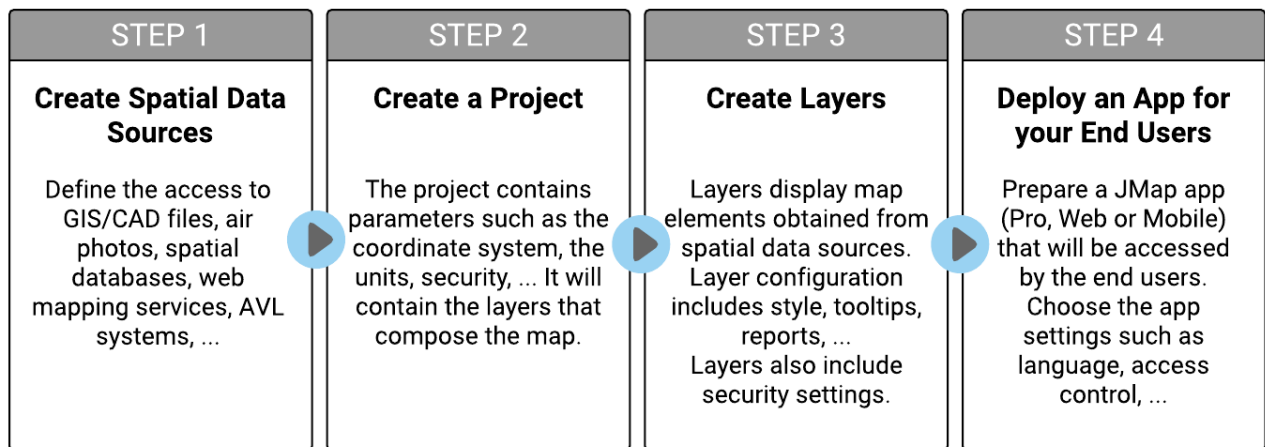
STEP 1

Create Spatial Data Sources

Define the access to GIS/CAD files, air photos, spatial databases, web mapping services, AVL systems, ...

STEP 2

Create a Project

The project contains parameters such as the coordinate system, the units, security, ... It will contain the layers that compose the map.

STEP 3

Create Layers

Layers display map elements obtained from spatial data sources. Layer configuration includes style, tooltips, reports, ... Layers also include security settings.

STEP 4

Deploy an App for your End Users

Prepare a JMap app (Pro, Web or Mobile) that will be accessed by the end users. Choose the app settings such as language, access control, ...